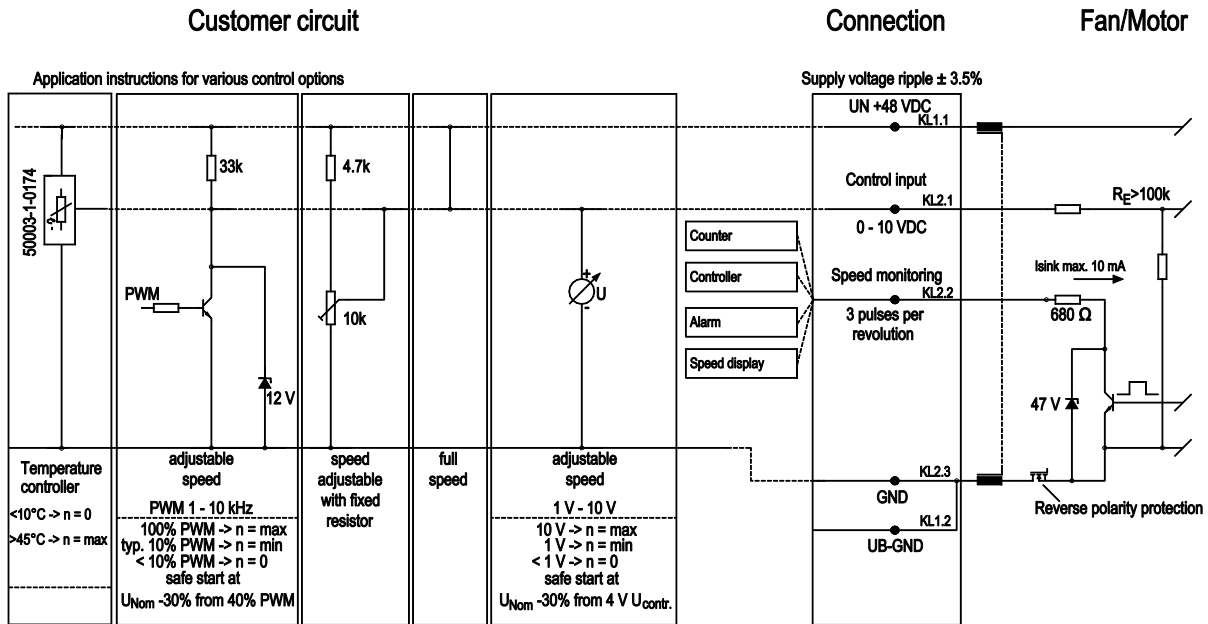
Customer circuit

Connection

Fan/Motor

Application instructions for various control options

Supply voltage ripple ± 3.5%

50003-1-0174

33k

PWM

12 V

4.7k

10k

U

Counter

Controller

Alarm

Speed display

UN +48 VDC

KL1.1

Control input

KL2.1

0 - 10 VDC

Speed monitoring

KL2.2

3 pulses per revolution

$R_E$>100k

Isink max. 10 mA

680 Ω

47 V

Temperature controller

<10°C -> n = 0

>45°C -> n = max

adjustable speed

PWM 1 - 10 kHz

100% PWM -> n = max
typ. 10% PWM -> n = min
< 10% PWM -> n = 0
safe start at
$U_{Nom}$ -30% from 40% PWM

speed adjustable with fixed resistor

full speed

adjustable speed

1 V - 10 V

10 V -> n = max
1 V -> n = min
< 1 V -> n = 0
safe start at
$U_{Nom}$ -30% from 4 V $U_{contr.}$

KL2.3

GND

KL1.2

UB-GND

Reverse polarity protection